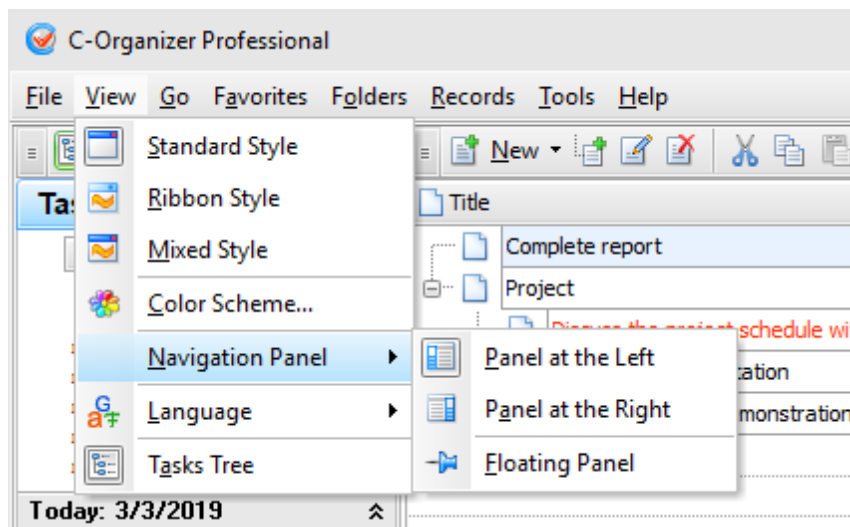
C-Organizer Professional

File View Go Favorites Folders Records Tools Help

New

Tas

Title

Complete report

Project

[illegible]

tation

monstration

Standard Style

Ribbon Style

Mixed Style

Color Scheme...

Navigation Panel

Language

Tasks Tree

Panel at the Left

Panel at the Right

Floating Panel

Today: 3/3/2019